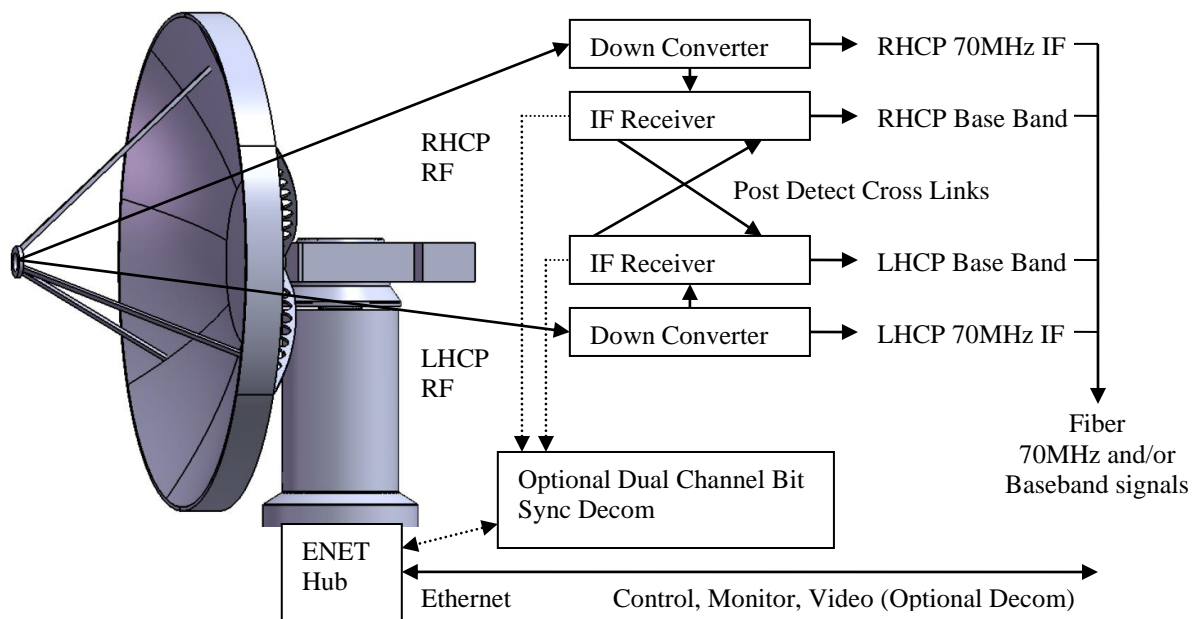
Down Converter

RHCP 70MHz IF

IF Receiver

RHCP Base Band

RHCP RF

Post Detect Cross Links

IF Receiver

LHCP Base Band

Down Converter

LHCP 70MHz IF

LHCP RF

Fiber 70MHz and/or Baseband signals

Optional Dual Channel Bit Sync Decom

ENET Hub

Ethernet

Control, Monitor, Video (Optional Decom)